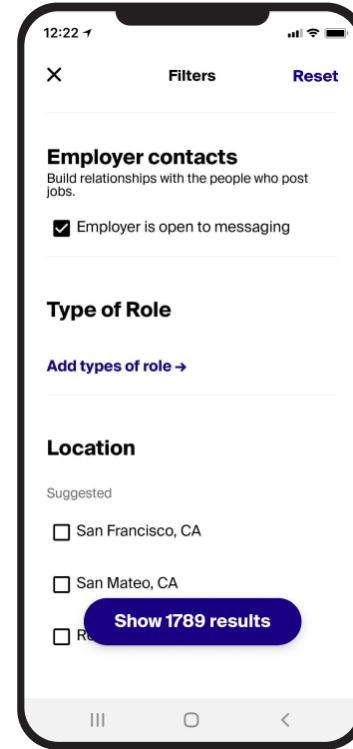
12:22

Filters

Reset

Employer contacts

Build relationships with the people who post jobs.

Employer is open to messaging

Type of Role

Add types of role →

Location

Suggested

San Francisco, CA

San Mateo, CA

R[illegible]

Show 1789 results